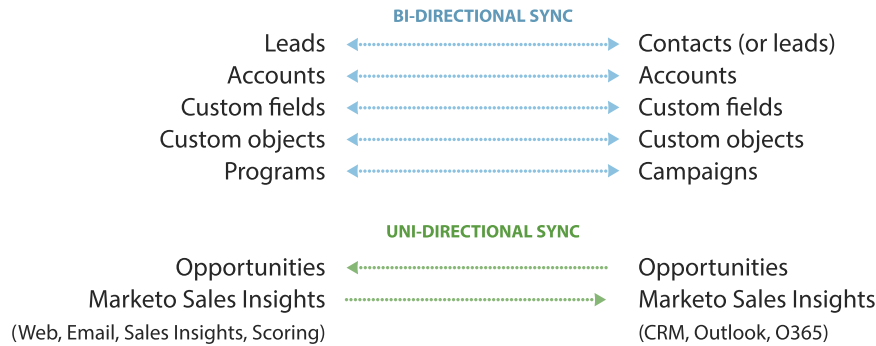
BI-DIRECTIONAL SYNC

| | |
|---|---|
| Leads | Contacts (or leads) |
| Accounts | Accounts |
| Custom fields | Custom fields |
| Custom objects | Custom objects |
| Programs | Campaigns |

UNI-DIRECTIONAL SYNC

| | |
|---|---|
| Opportunities | Opportunities |
| Marketo Sales Insights (Web, Email, Sales Insights, Scoring) | Marketo Sales Insights (CRM, Outlook, O365) |